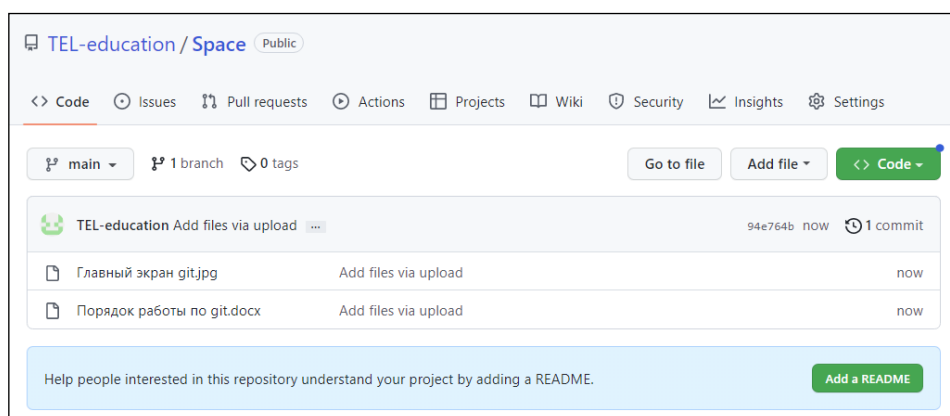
TEL-education / Space Public

Code Issues Pull requests Actions Projects Wiki Security Insights Settings

main 1 branch 0 tags Go to file Add file Code

TEL-education Add files via upload ... 94e764b now 1 commit

| | | |
|---|---|---|
| Главный экран git.jpg | Add files via upload | now |
| Порядок работы по git.docx | Add files via upload | now |

Help people interested in this repository understand your project by adding a README. Add a README